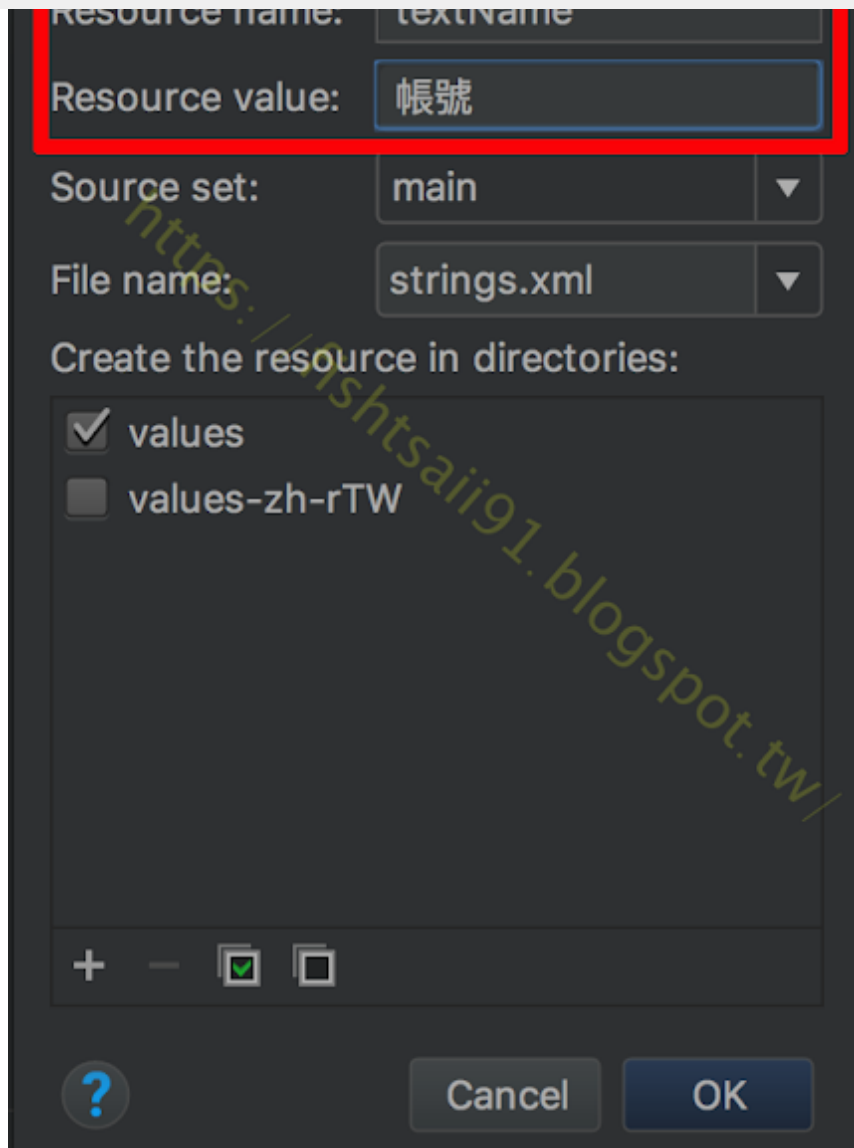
Resource name: textName

Resource value: 帳號

Source set: main

File name: strings.xml

Create the resource in directories:

values

values-zh-rTW

+ −

?

Cancel

OK

https://nshtsaii91.blogspot.tw/